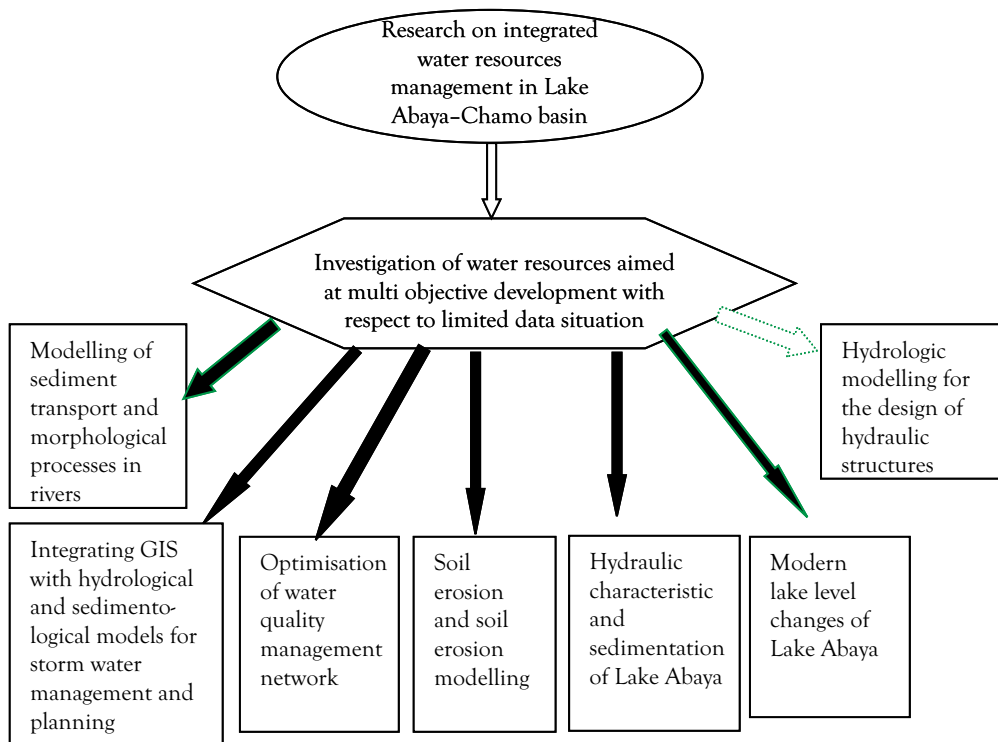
Research on integrated water resources management in Lake Abaya–Chamo basin

Investigation of water resources aimed at multi objective development with respect to limited data situation

Modelling of sediment transport and morphological processes in rivers

Hydrologic modelling for the design of hydraulic structures

Integrating GIS with hydrological and sedimentological models for storm water management and planning

Optimisation of water quality management network

Soil erosion and soil erosion modelling

Hydraulic characteristic and sedimentation of Lake Abaya

Modern lake level changes of Lake Abaya